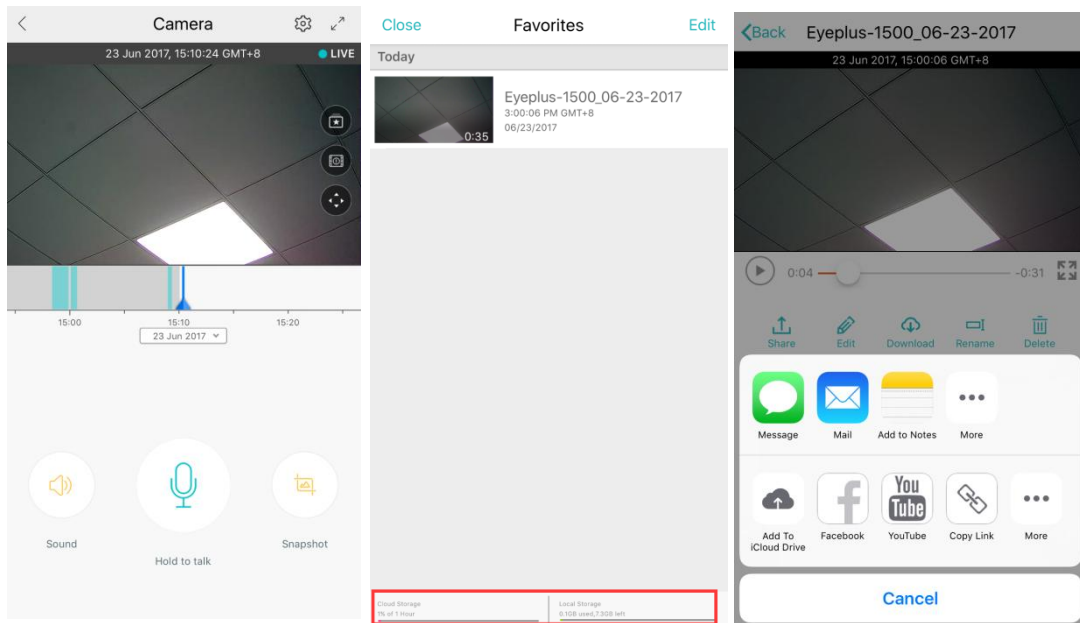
Camera

23 Jun 2017, 15:10:24 GMT+8 LIVE

15:00 15:10 15:20

23 Jun 2017

Sound

Hold to talk

Snapshot

Close Favorites Edit

Today

Eyeplus-1500_06-23-2017
3:00:06 PM GMT+8
06/23/2017
0:35

Cloud Storage
1% of 1 Hour

Local Storage
0.1GB used, 7.3GB left

Back Eyeplus-1500_06-23-2017

23 Jun 2017, 15:00:06 GMT+8

0:04 -0:31

Share Edit Download Rename Delete

Message Mail Add to Notes More

Add To iCloud Drive Facebook YouTube Copy Link More

Cancel